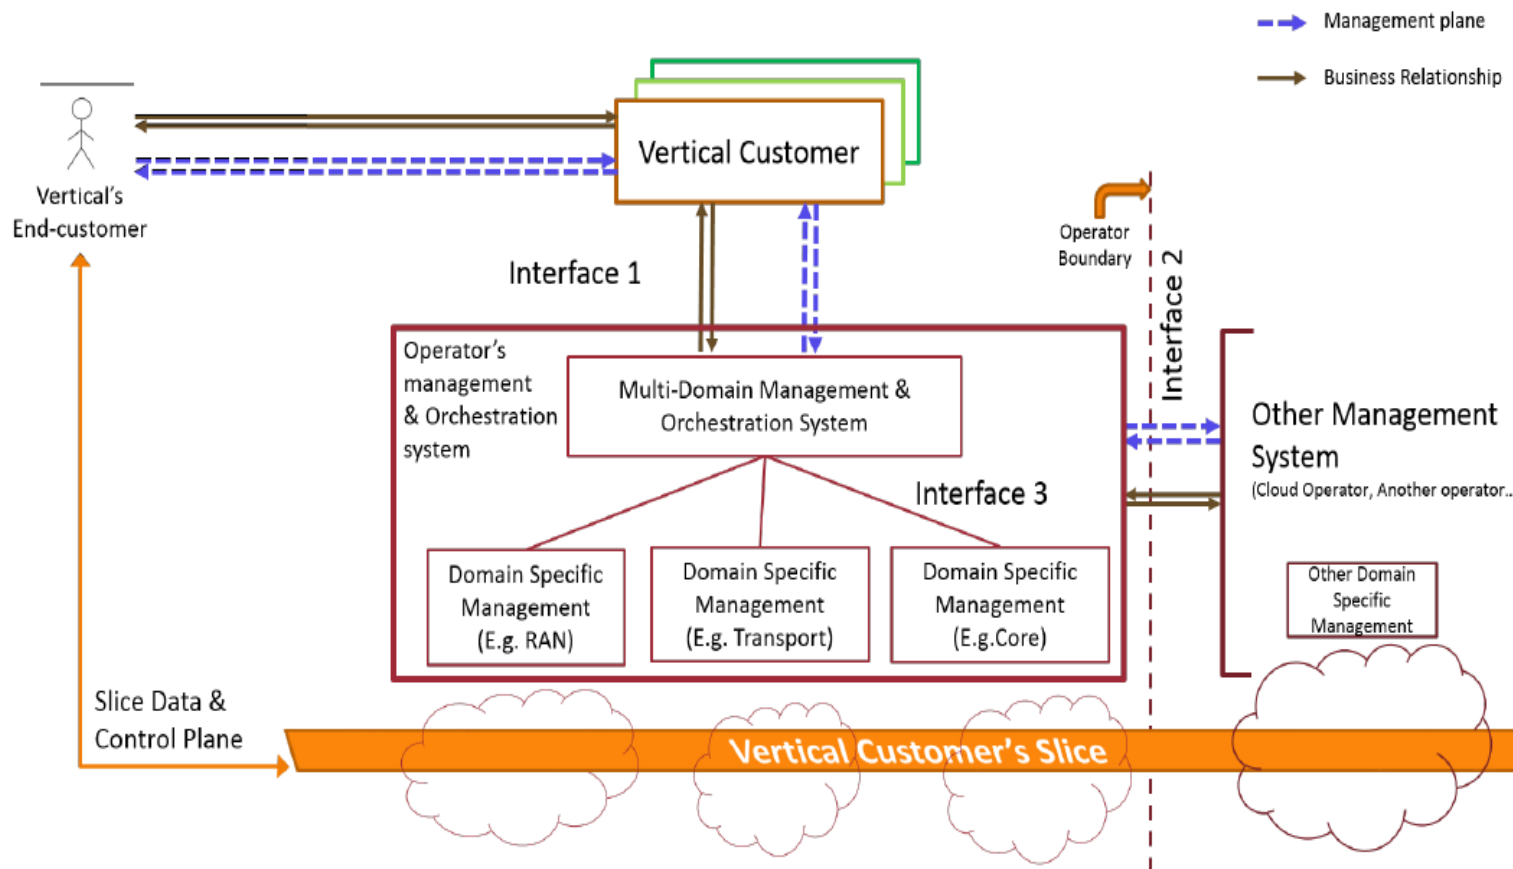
Management plane

Business Relationship

Vertical's End-customer

Vertical Customer

Interface 1

Operator Boundary

Interface 2

Operator's management & Orchestration system

Multi-Domain Management & Orchestration System

Interface 3

Other Management System

(Cloud Operator, Another operator..

Domain Specific Management (E.g. RAN)

Domain Specific Management (E.g. Transport)

Domain Specific Management (E.g.Core)

Other Domain Specific Management

Slice Data & Control Plane

Vertical Customer's Slice